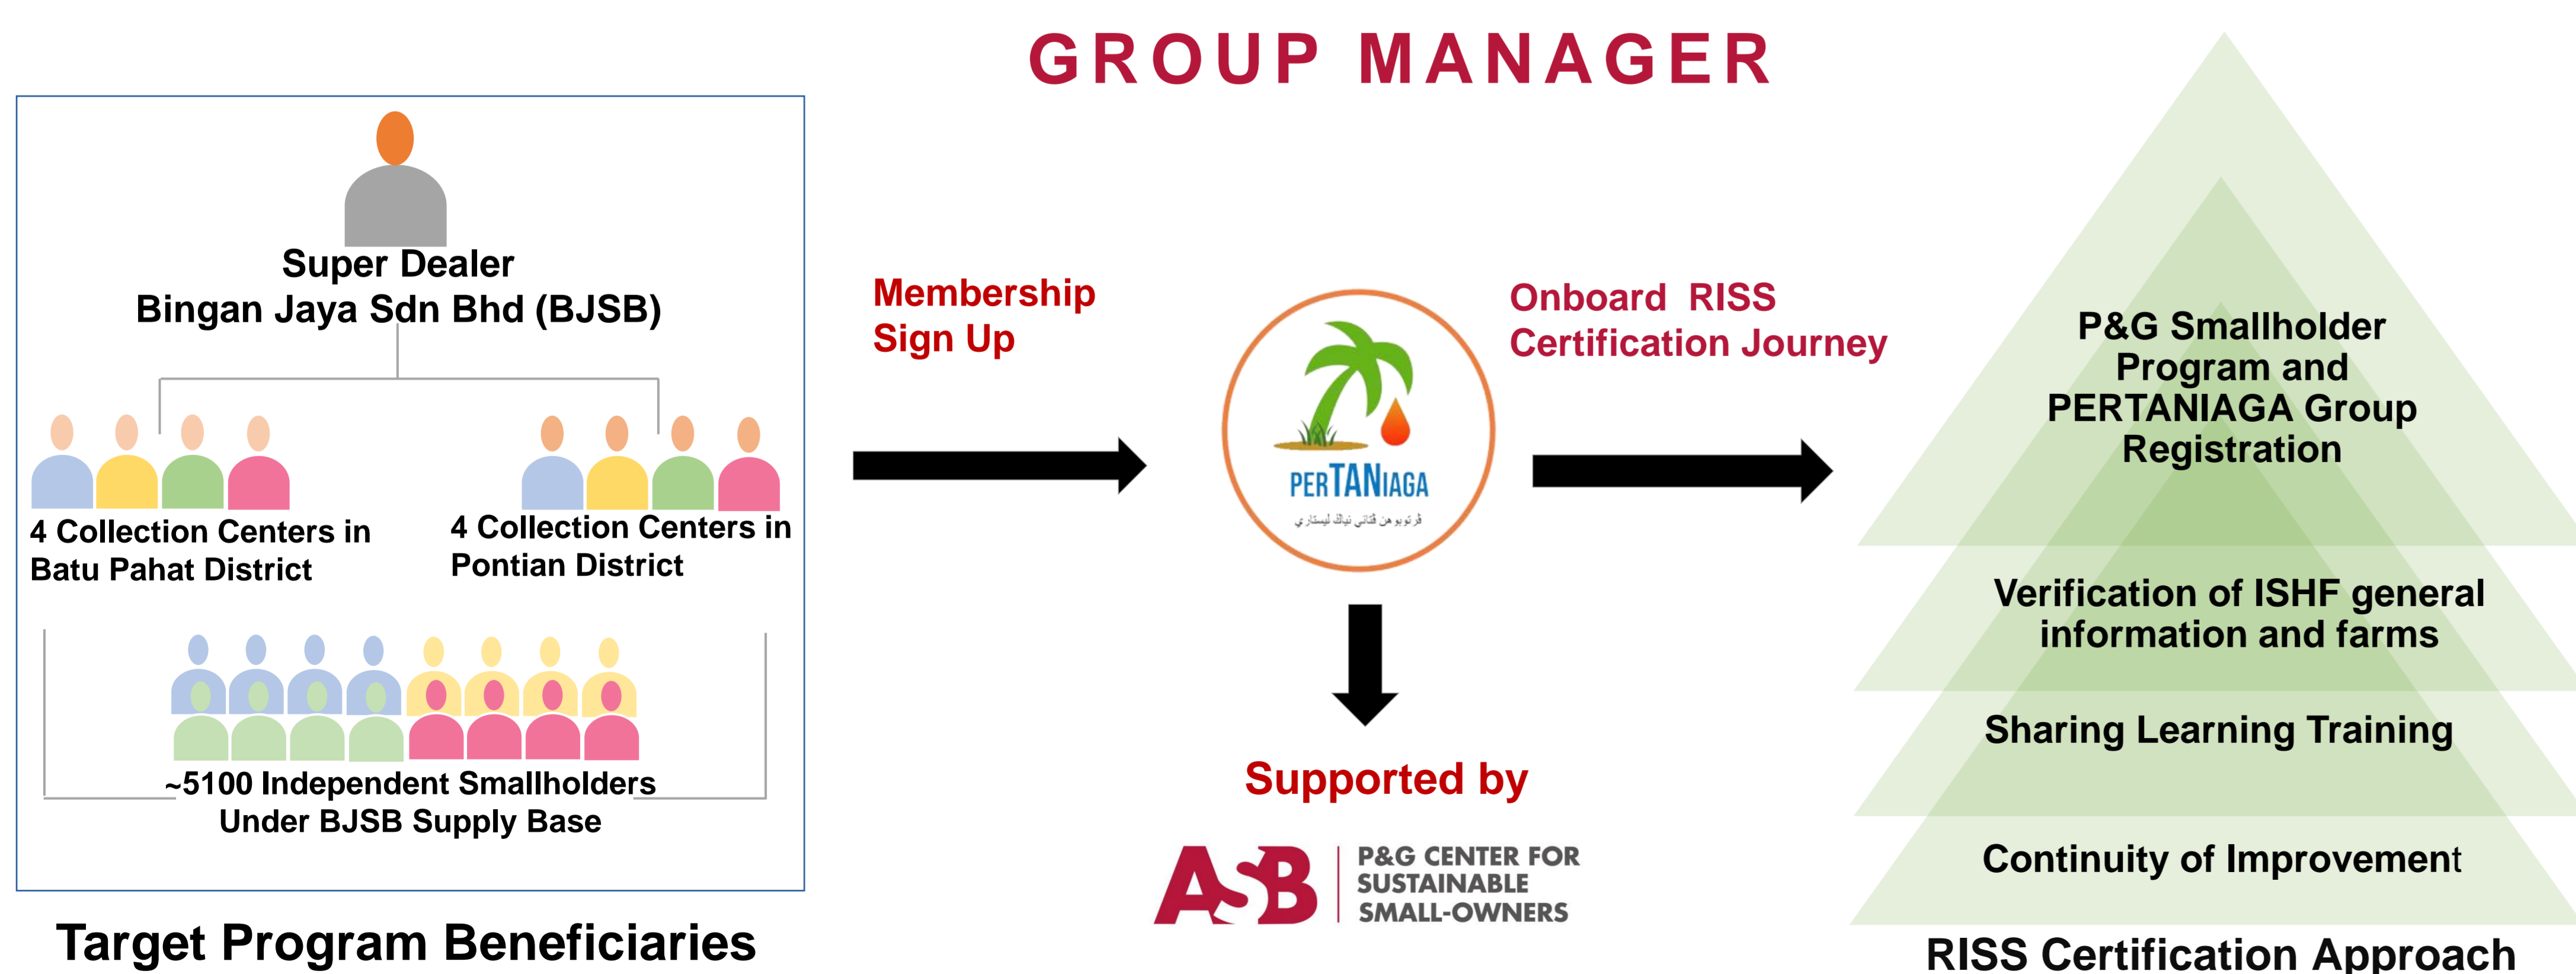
GROUP MANAGER

Super Dealer
Bingan Jaya Sdn Bhd (BJSB)

4 Collection Centers in Batu Pahat District

4 Collection Centers in Pontian District

~5100 Independent Smallholders Under BJSB Supply Base

Target Program Beneficiaries

Membership Sign Up

PERTANIAGA

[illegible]

Onboard RISS Certification Journey

Supported by

ASB P&G CENTER FOR SUSTAINABLE SMALL-OWNERS

P&G Smallholder Program and PERTANIAGA Group Registration

Verification of ISHF general information and farms

Sharing Learning Training

Continuity of Improvement

RISS Certification Approach